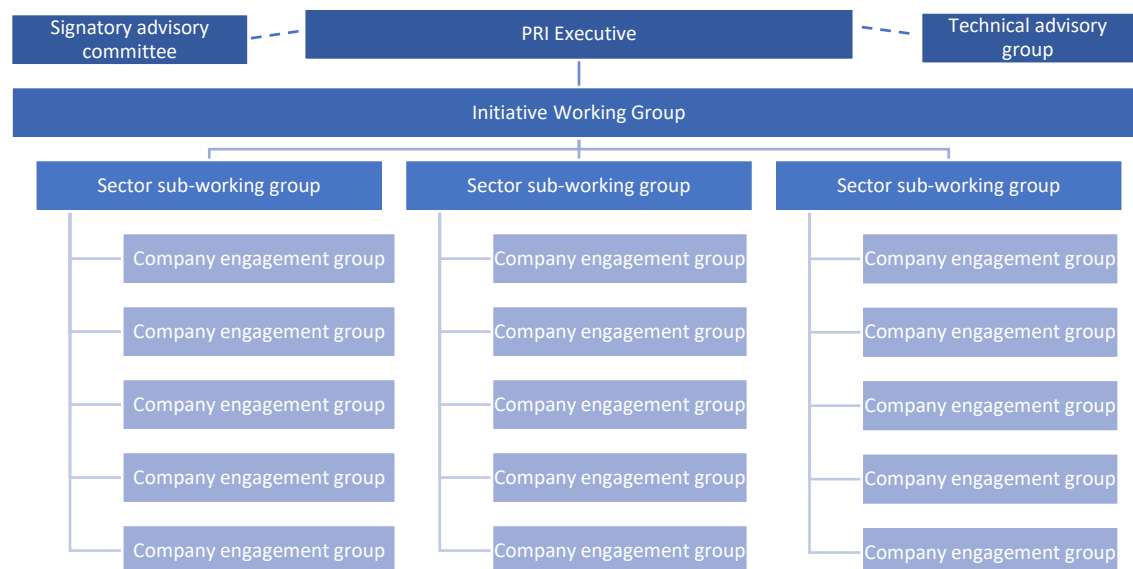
Signatory advisory committee

PRI Executive

Technical advisory group

Initiative Working Group

Sector sub-working group

Company engagement group

Company engagement group

Company engagement group

Company engagement group

Company engagement group

Sector sub-working group

Company engagement group

Company engagement group

Company engagement group

Company engagement group

Company engagement group

Sector sub-working group

Company engagement group

Company engagement group

Company engagement group

Company engagement group

Company engagement group